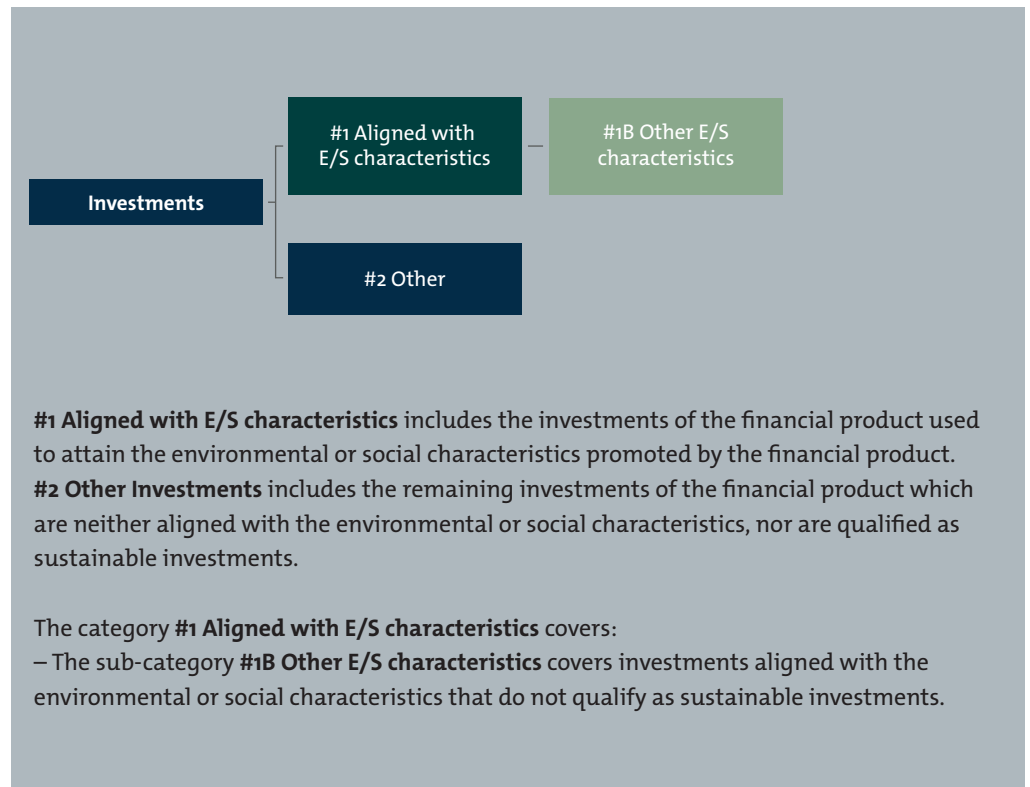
Investments

#1 Aligned with E/S characteristics

#1B Other E/S characteristics

#2 Other

#1 Aligned with E/S characteristics includes the investments of the financial product used to attain the environmental or social characteristics promoted by the financial product.
#2 Other Investments includes the remaining investments of the financial product which are neither aligned with the environmental or social characteristics, nor are qualified as sustainable investments.

The category #1 Aligned with E/S characteristics covers:
– The sub-category #1B Other E/S characteristics covers investments aligned with the environmental or social characteristics that do not qualify as sustainable investments.